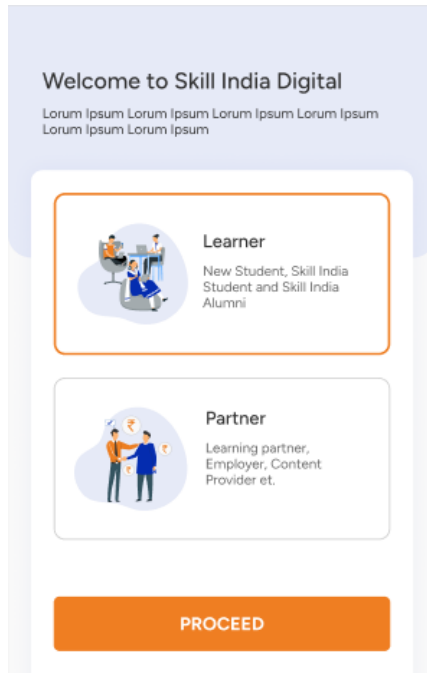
Welcome to Skill India Digital

Lorum Ipsum Lorum Ipsum Lorum Ipsum Lorum Ipsum Lorum Ipsum Lorum Ipsum

Learner

New Student, Skill India Student and Skill India Alumni

Partner

Learning partner, Employer, Content Provider et.

PROCEED